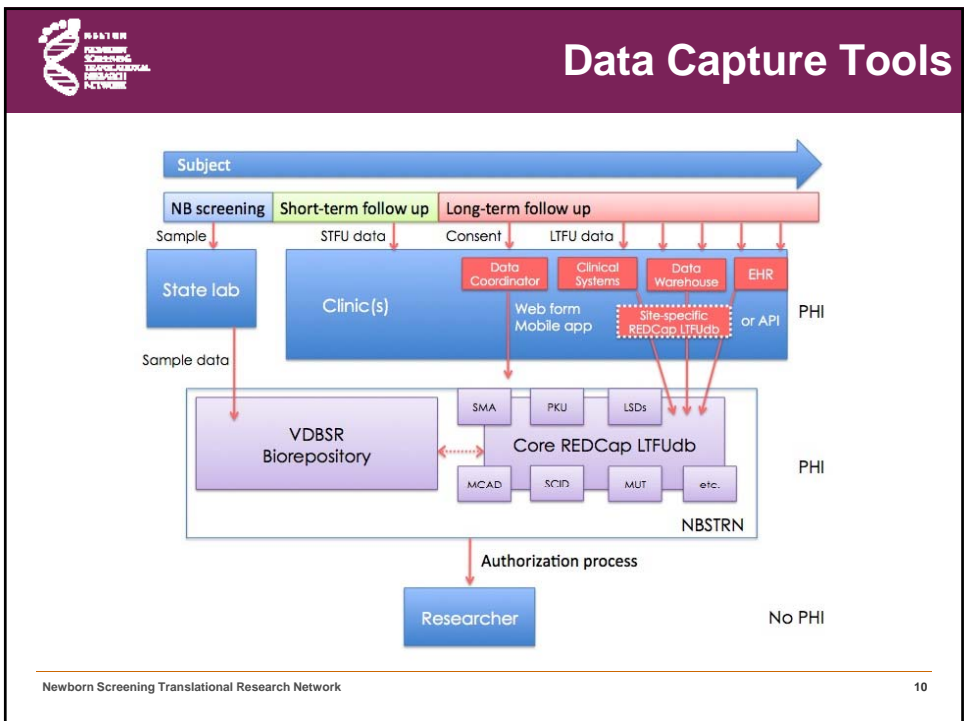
NBSTRN NEWBORN SCREENING TRANSLATIONAL RESEARCH NETWORK

Data Capture Tools

Subject

NB screening | Short-term follow up | Long-term follow up

Sample
STFU data
Consent
LTFU data

State lab

Clinic(s)

Data Coordinator
Clinical Systems
Data Warehouse
EHR

Web form
Mobile app

Site-specific REDCap LTFUdb

or API

PHI

Sample data

VDBSR Biorepository

SMA
PKU
LSDs

Core REDCap LTFUdb

MCAD
SCID
MUT
etc.

PHI

NBSTRN

Authorization process

Researcher

No PHI

Newborn Screening Translational Research Network

10